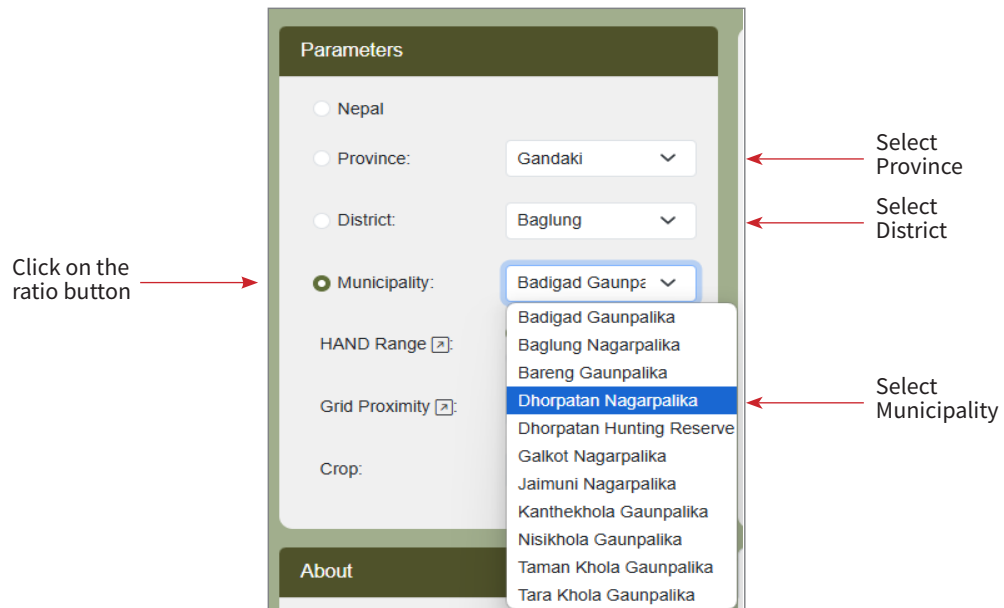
Parameters

Nepal

Province: Gandaki

District: Baglung

Municipality: Badigad Gaunpa

HAND Range ↗:

Grid Proximity ↗:

Crop:

About

Badigad Gaunpalika
Baglung Nagarpalika
Bareng Gaunpalika
Dhorpatan Nagarpalika
Dhorpatan Hunting Reserve
Galkot Nagarpalika
Jaimuni Nagarpalika
Kanthekhola Gaunpalika
Nisikhola Gaunpalika
Taman Khola Gaunpalika
Tara Khola Gaunpalika

Click on the ratio button

Select Province

Select District

Select Municipality